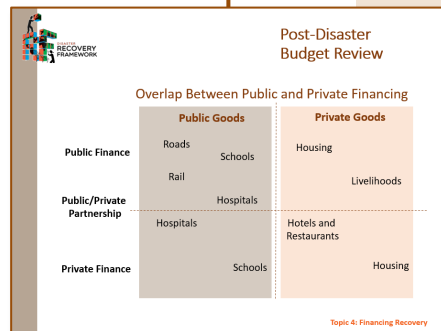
DISASTER RECOVERY FRAMEWORK

Post-Disaster Budget Review

Overlap Between Public and Private Financing

Public Goods

Private Goods

Public Finance

Roads

Schools

Rail

Hospitals

Housing

Livelihoods

Public/Private Partnership

Hospitals

Hotels and Restaurants

Private Finance

Schools

Housing

Topic 4: Financing Recovery